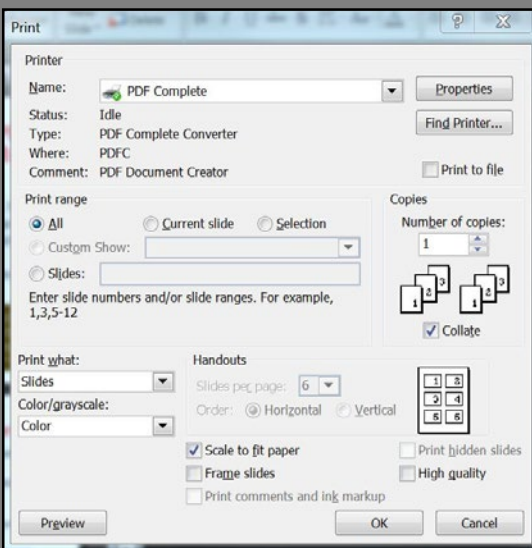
Print

Printer

Name: PDF Complete

Properties

Status: Idle

Type: PDF Complete Converter

Find Printer...

Where: PDFC

Comment: PDF Document Creator

Print to file

Print range

All

Current slide

Selection

Custom Show:

Slides:

Enter slide numbers and/or slide ranges. For example, 1,3,5-12

Copies

Number of copies:

1

Collate

Print what:

Slides

Color/grayscale:

Color

Handouts

Slides per page: 6

Order: Horizontal Vertical

| 1 | 2 |
|---|---|
| 3 | 4 |
| 5 | 6 |

Scale to fit paper

Frame slides

Print comments and ink markup

Print hidden slides

High quality

Preview

OK

Cancel